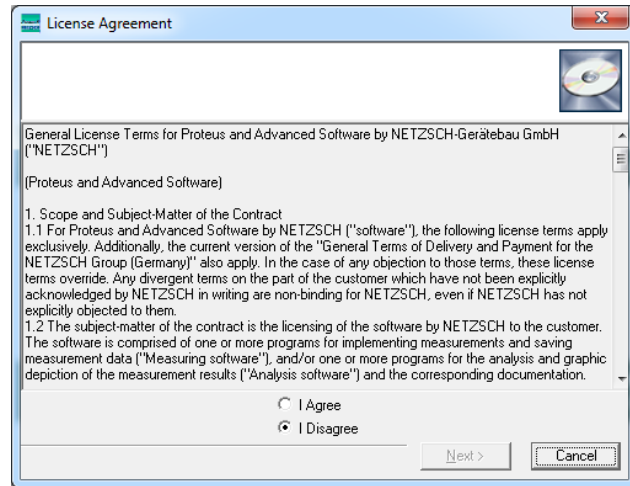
License Agreement

General License Terms for Proteus and Advanced Software by NETZSCH-Gerätebau GmbH ("NETZSCH")

(Proteus and Advanced Software)

1. Scope and Subject-Matter of the Contract
1.1 For Proteus and Advanced Software by NETZSCH ("software"), the following license terms apply exclusively. Additionally, the current version of the "General Terms of Delivery and Payment for the NETZSCH Group (Germany)" also apply. In the case of any objection to those terms, these license terms override. Any divergent terms on the part of the customer which have not been explicitly acknowledged by NETZSCH in writing are non-binding for NETZSCH, even if NETZSCH has not explicitly objected to them.
1.2 The subject-matter of the contract is the licensing of the software by NETZSCH to the customer. The software is comprised of one or more programs for implementing measurements and saving measurement data ("Measuring software"), and/or one or more programs for the analysis and graphic depiction of the measurement results ("Analysis software") and the corresponding documentation.

I Agree
I Disagree

Next >
Cancel